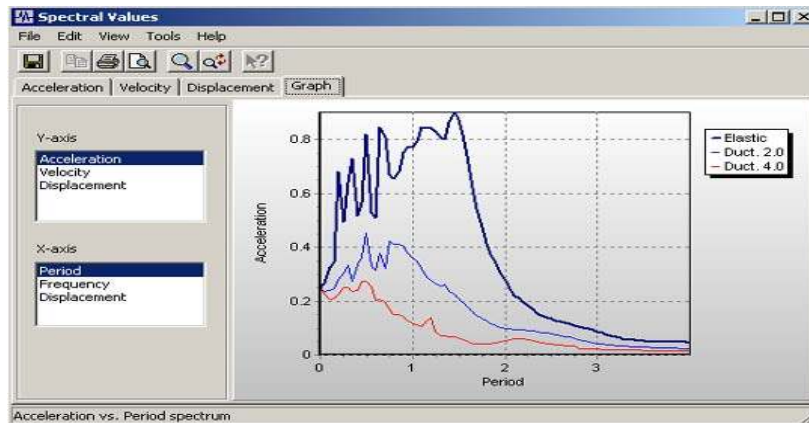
Spectral Values

File Edit View Tools Help

Acceleration | Velocity | Displacement | Graph

Y-axis
Acceleration
Velocity
Displacement

X-axis
Period
Frequency
Displacement

0.8
0.6
0.4
0.2
0
Acceleration
0 1 2 3
Period

Elastic
Duct. 2.0
Duct. 4.0

Acceleration vs. Period spectrum